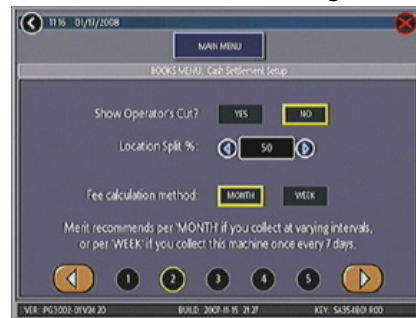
11:16 01/17/2008

MAIN MENU

BOOKS MENU: Cash Settlement Setup

Show Operator's Cut? YES NO

Location Split %: 50

Fee calculation method: MONTH WEEK

Merit recommends per 'MONTH' if you collect at varying intervals, or per 'WEEK' if you collect this machine once every 7 days.

1 2 3 4 5

VER: PG3002-01V24 20 BUILD: 2007-11-15 21:27 KEY: SA354801 R00